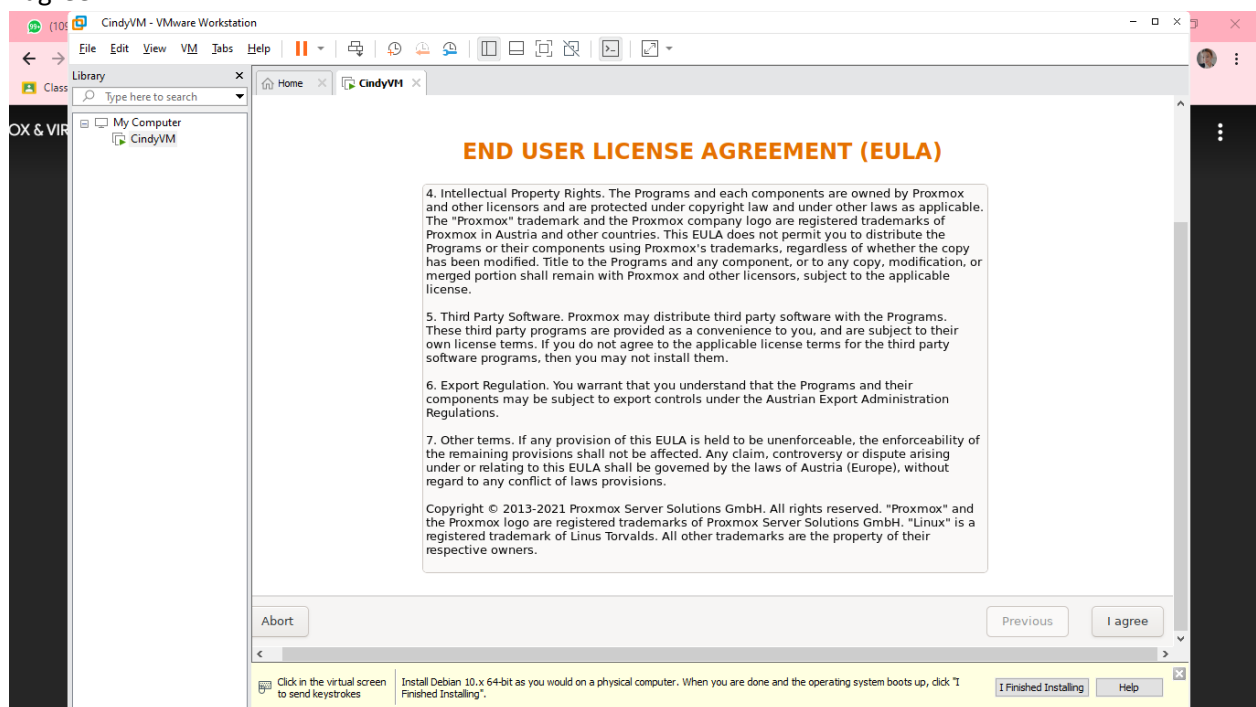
(10 CindyVM - VMware Workstation

File Edit View VM Tabs Help

Library
Type here to search
My Computer
CindyVM

Class
OX & VIR

Home CindyVM

END USER LICENSE AGREEMENT (EULA)

4. Intellectual Property Rights. The Programs and each components are owned by Proxmox and other licensors and are protected under copyright law and under other laws as applicable. The "Proxmox" trademark and the Proxmox company logo are registered trademarks of Proxmox in Austria and other countries. This EULA does not permit you to distribute the Programs or their components using Proxmox's trademarks, regardless of whether the copy has been modified. Title to the Programs and any component, or to any copy, modification, or merged portion shall remain with Proxmox and other licensors, subject to the applicable license.

5. Third Party Software. Proxmox may distribute third party software with the Programs. These third party programs are provided as a convenience to you, and are subject to their own license terms. If you do not agree to the applicable license terms for the third party software programs, then you may not install them.

6. Export Regulation. You warrant that you understand that the Programs and their components may be subject to export controls under the Austrian Export Administration Regulations.

7. Other terms. If any provision of this EULA is held to be unenforceable, the enforceability of the remaining provisions shall not be affected. Any claim, controversy or dispute arising under or relating to this EULA shall be govemed by the laws of Austria (Europe), without regard to any conflict of laws provisions.

Copyright © 2013-2021 Proxmox Server Solutions GmbH. All rights reserved. "Proxmox" and the Proxmox logo are registered trademarks of Proxmox Server Solutions GmbH. "Linux" is a registered trademark of Linus Torvalds. All other trademarks are the property of their respective owners.

Abort
Previous
I agree

Click in the virtual screen to send keystrokes
Install Debian 10.x 64-bit as you would on a physical computer. When you are done and the operating system boots up, click "I Finished Installing".
I Finished Installing
Help